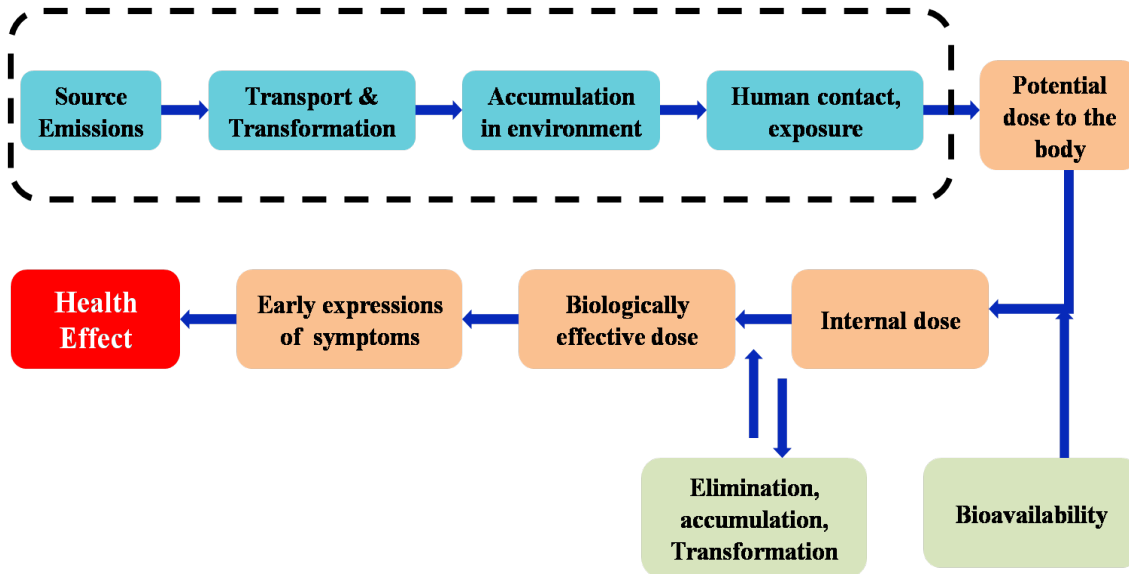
Source Emissions

Transport & Transformation

Accumulation in environment

Human contact, exposure

Potential dose to the body

Internal dose

Biologically effective dose

Early expressions of symptoms

Health Effect

Elimination, accumulation, Transformation

Bioavailability